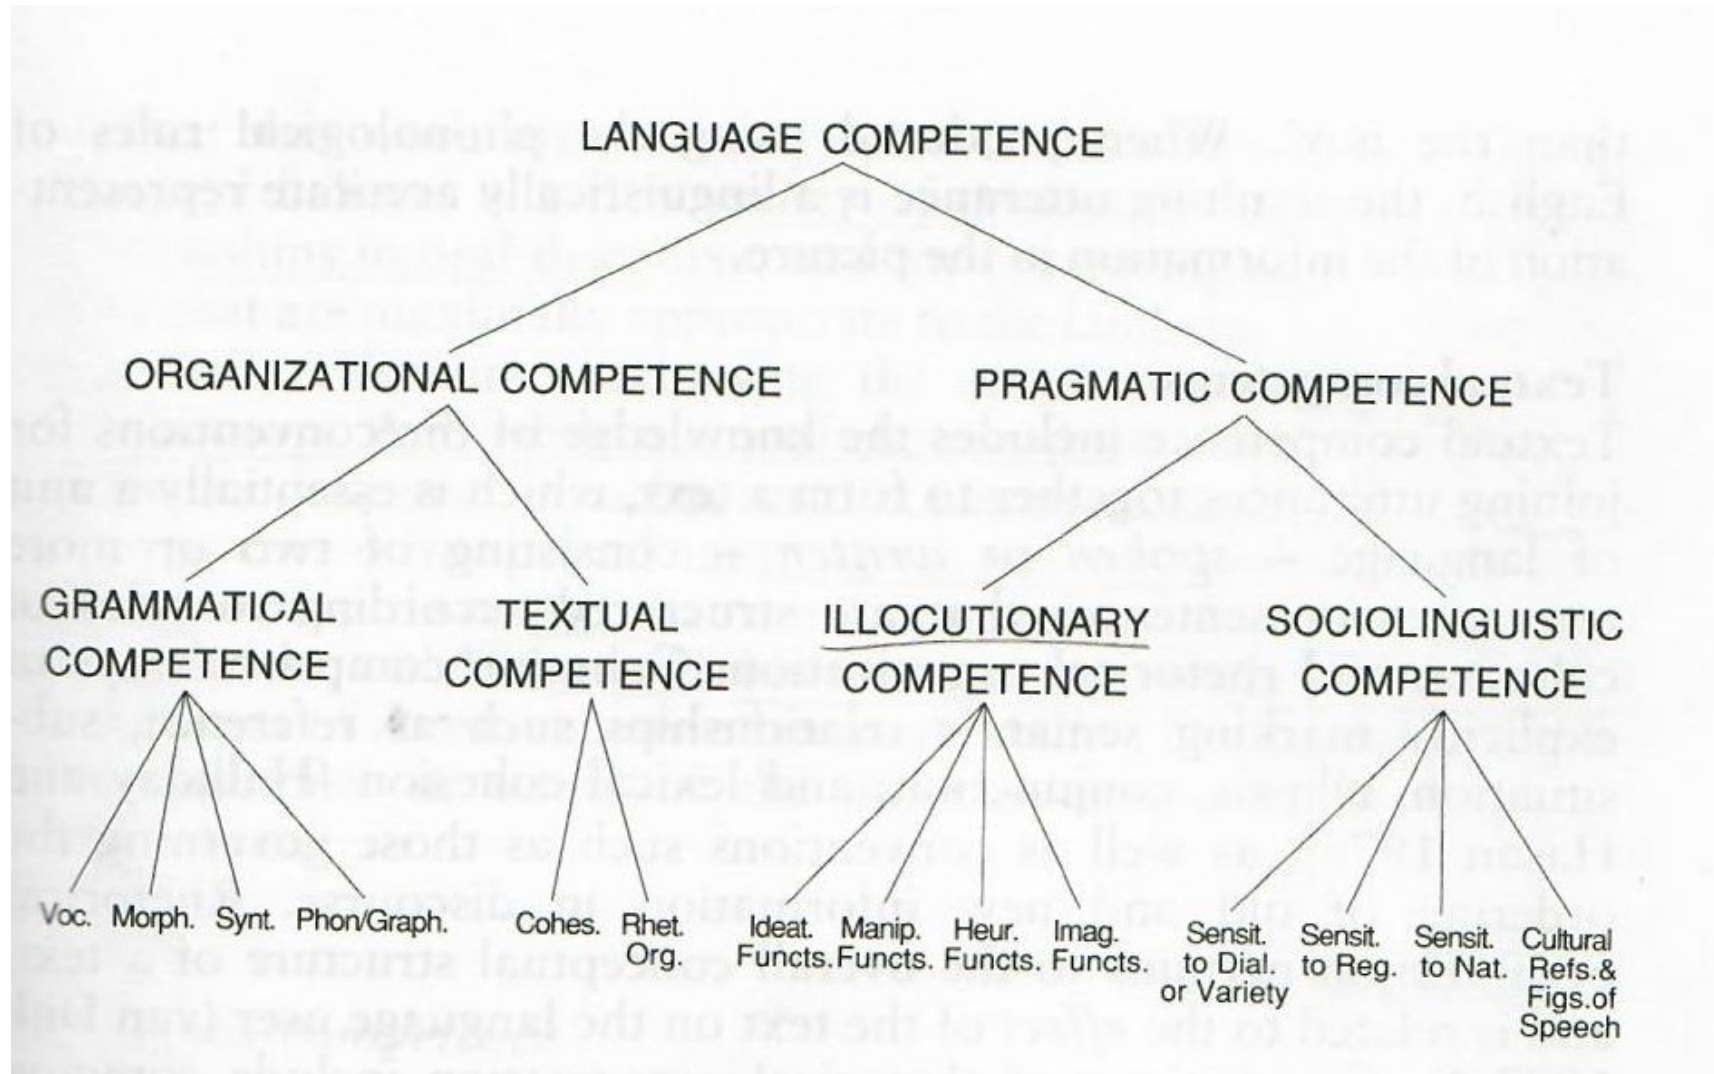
LANGUAGE COMPETENCE

ORGANIZATIONAL COMPETENCE

PRAGMATIC COMPETENCE

GRAMMATICAL COMPETENCE

TEXTUAL COMPETENCE

ILLOCUTIONARY COMPETENCE

SOCIOLINGUISTIC COMPETENCE

Voc. Morph. Synt. Phon/Graph.

Cohes. Rhet. Org.

Ideat. Functs. Manip. Functs. Heur. Functs. Imag. Functs.

Sensit. to Dial. or Variety Sensit. to Reg. Sensit. to Nat. Cultural Refs.& Figs.of Speech